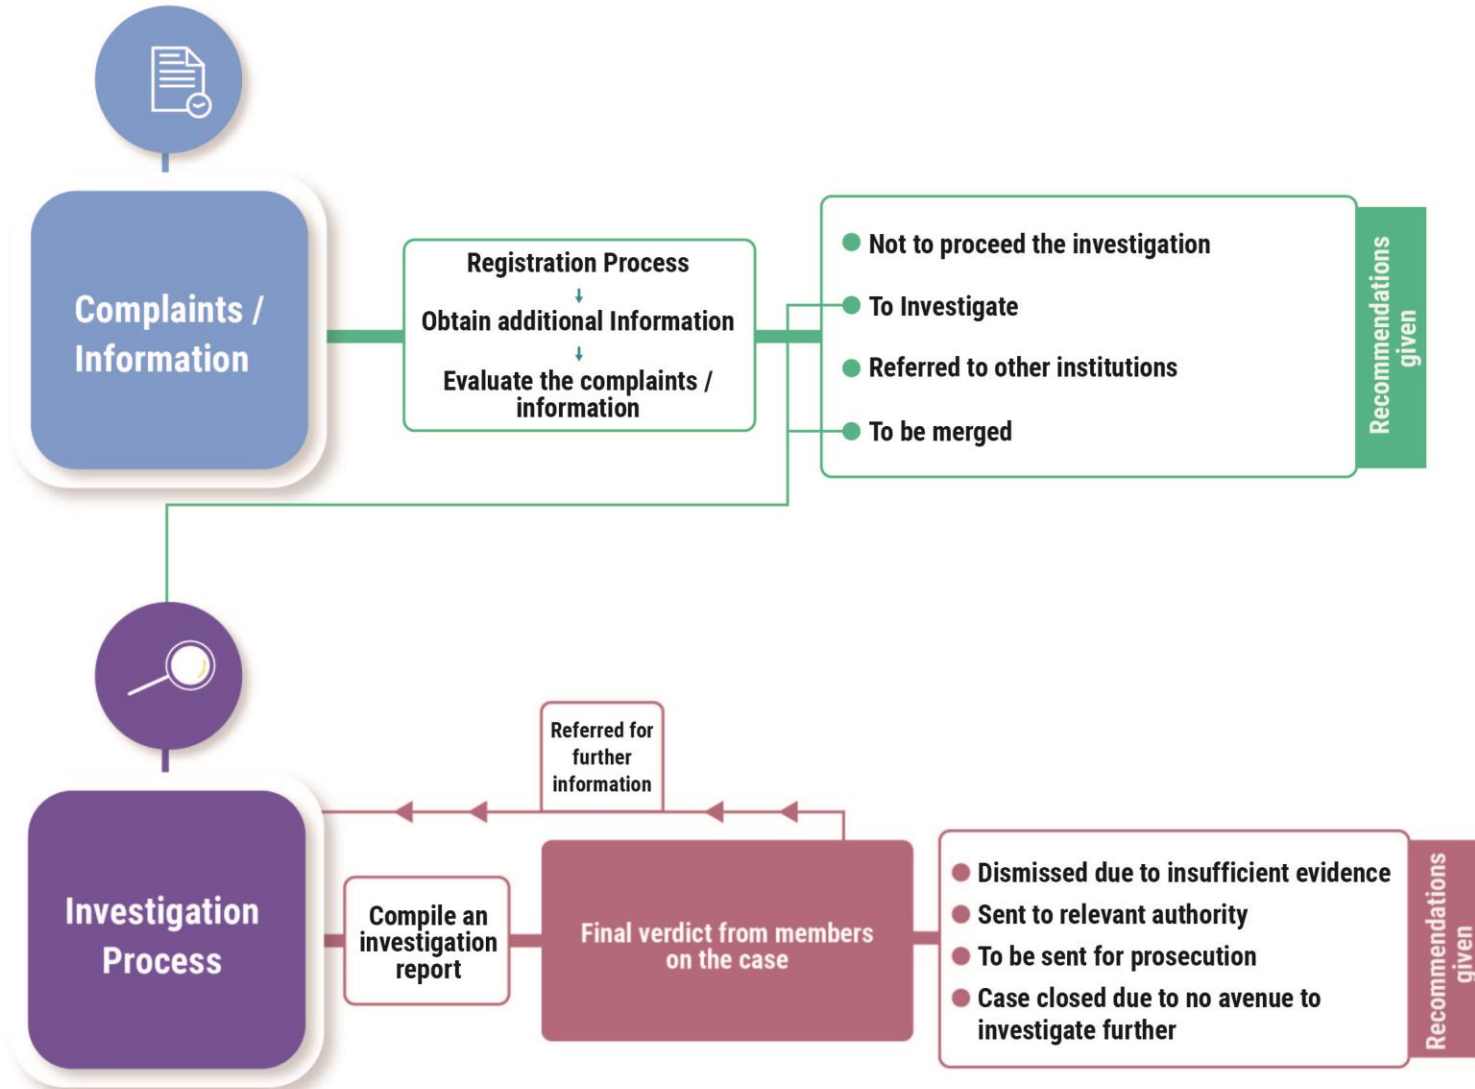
Complaints / Information

Registration Process
Obtain additional Information
Evaluate the complaints / information

Not to proceed the investigation
To Investigate
Referred to other institutions
To be merged

Recommendations given

Investigation Process

Referred for further information

Compile an investigation report

Final verdict from members on the case

Dismissed due to insufficient evidence
Sent to relevant authority
To be sent for prosecution
Case closed due to no avenue to investigate further

Recommendations given